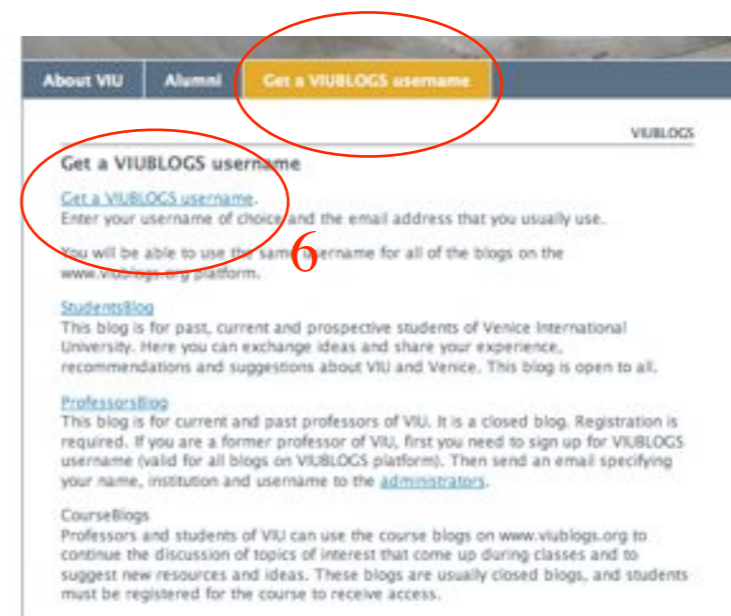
About VIU | Alumni | Get a VIUBLOGS username

VIUBLOGS

Get a VIUBLOGS username

Get a VIUBLOGS username.
Enter your username of choice and the email address that you usually use.

6

You will be able to use the same username for all of the blogs on the www.viublogs.org platform.

StudentsBlog
This blog is for past, current and prospective students of Venice International University. Here you can exchange ideas and share your experience, recommendations and suggestions about VIU and Venice. This blog is open to all.

ProfessorsBlog
This blog is for current and past professors of VIU. It is a closed blog. Registration is required. If you are a former professor of VIU, first you need to sign up for VIUBLOGS username (valid for all blogs on VIUBLOGS platform). Then send an email specifying your name, institution and username to the administrators.

CourseBlogs
Professors and students of VIU can use the course blogs on www.viublogs.org to continue the discussion of topics of interest that come up during classes and to suggest new resources and ideas. These blogs are usually closed blogs, and students must be registered for the course to receive access.